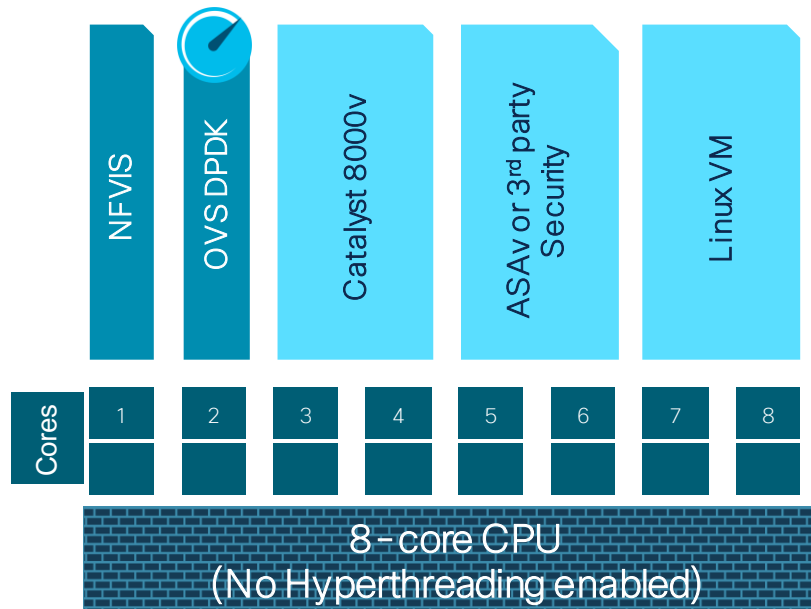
NFVIS

OVS DPDK

Catalyst 8000v

ASAv or 3$^{rd}$ party Security

Linux VM

Cores

| 1 | 2 | 3 | 4 | 5 | 6 | 7 | 8 |
|---|---|---|---|---|---|---|---|
| | | | | | | | |

8-core CPU
(No Hyperthreading enabled)